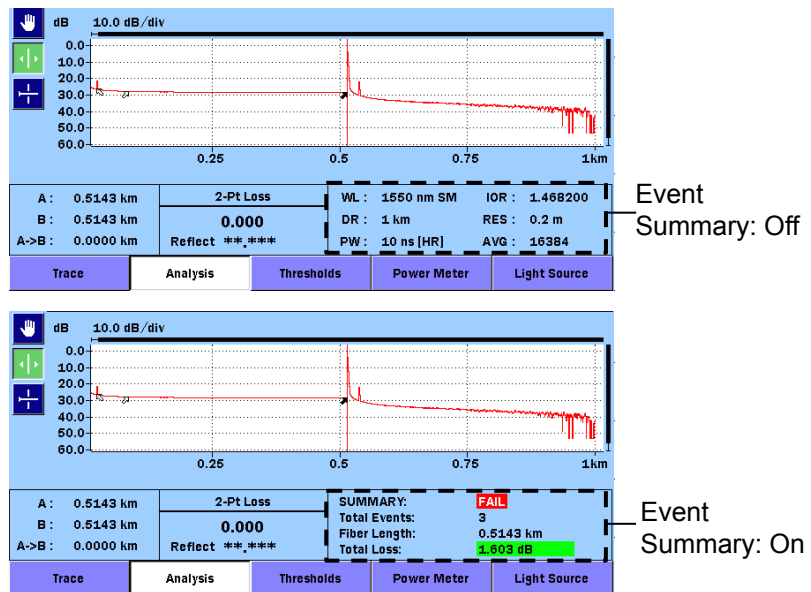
dB 10.0 dB/div

0.0
10.0
20.0
30.0
40.0
50.0
60.0

0.25 0.5 0.75 1km

A: 0.5143 km
B: 0.5143 km
A->B: 0.0000 km

2-Pt Loss
0.000
Reflect **.***

WL: 1550 nm SM
DR: 1 km
PW: 10 ns [HR]
IOR: 1.468200
RES: 0.2 m
AVG: 16384

Event Summary: Off

Trace | Analysis | Thresholds | Power Meter | Light Source

dB 10.0 dB/div

0.0
10.0
20.0
30.0
40.0
50.0
60.0

0.25 0.5 0.75 1km

A: 0.5143 km
B: 0.5143 km
A->B: 0.0000 km

2-Pt Loss
0.000
Reflect **.***

SUMMARY: FAIL
Total Events: 3
Fiber Length: 0.5143 km
Total Loss: 1.603 dB

Event Summary: On

Trace | Analysis | Thresholds | Power Meter | Light Source